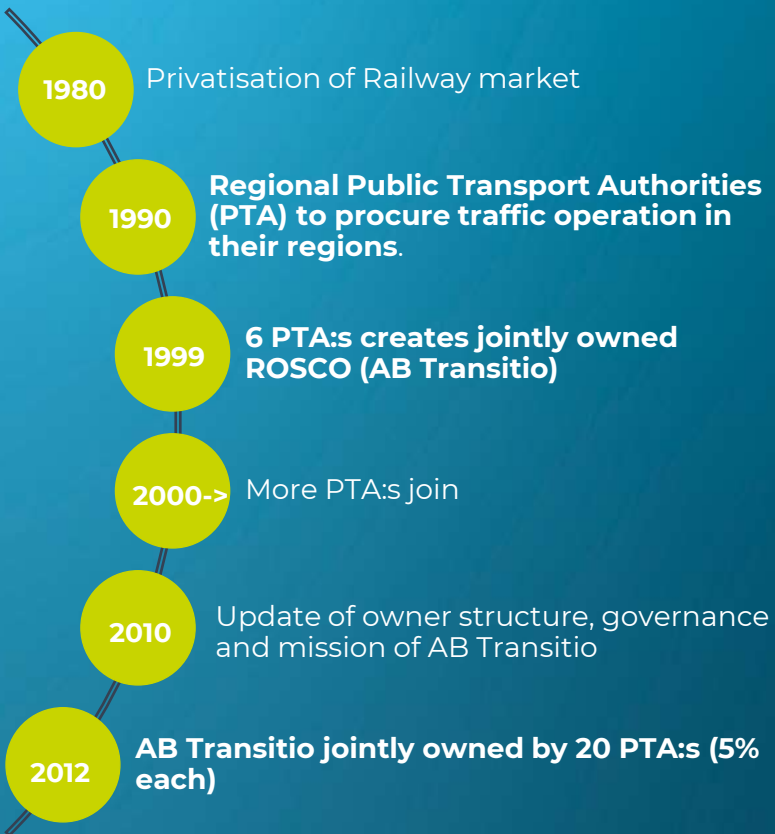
1980 Privatisation of Railway market

1990 Regional Public Transport Authorities (PTA) to procure traffic operation in their regions.

1999 6 PTA:s creates jointly owned ROSCO (AB Transitio)

2000-> More PTA:s join

2010 Update of owner structure, governance and mission of AB Transitio

2012 AB Transitio jointly owned by 20 PTA:s (5% each)